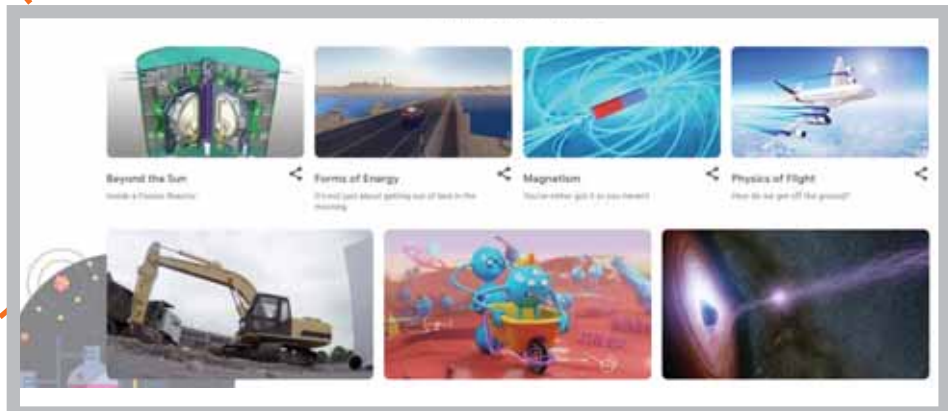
Beyond the Sun
Inside a Fusion Reactor

Forms of Energy
It's not just about getting out of bed in the morning

Magnetism
You've either got it or you haven't

Physics of Flight
How do we get off the ground?